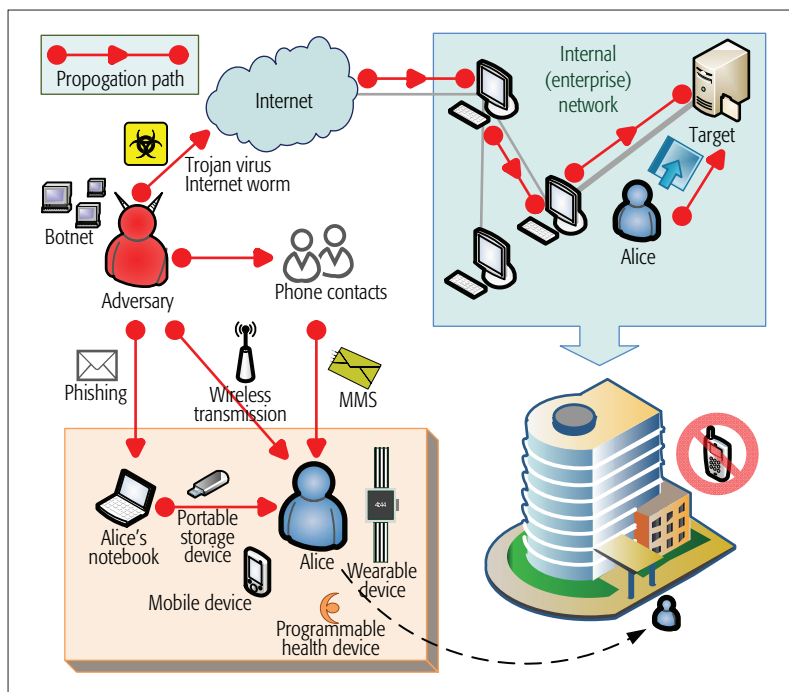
Propogation path

Internet

Internal (enterprise) network

Target

Alice

Trojan virus Internet worm

Botnet

Adversary

Phone contacts

Phishing

Wireless transmission

MMS

Alice's notebook

Portable storage device

Alice

4:44

Wearable device

Mobile device

Programmable health device